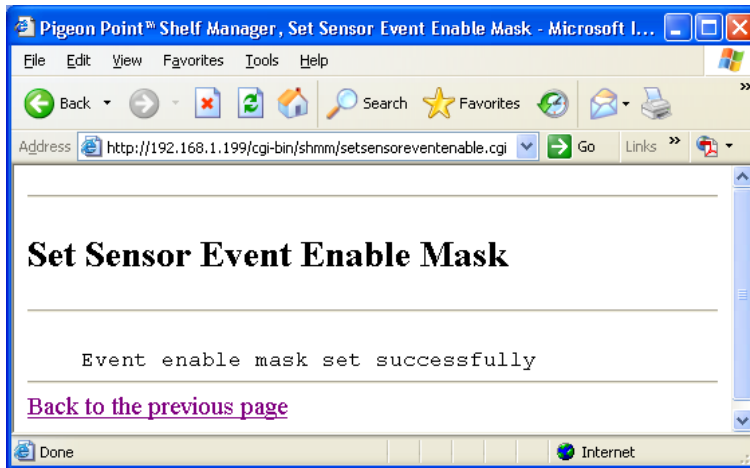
Pigeon Point™ Shelf Manager, Set Sensor Event Enable Mask - Microsoft I...

File Edit View Favorites Tools Help

Back Search Favorites

Address http://192.168.1.199/cgi-bin/shmm/setsensoreventenable.cgi Go Links

Set Sensor Event Enable Mask

Event enable mask set successfully

Back to the previous page

Done Internet